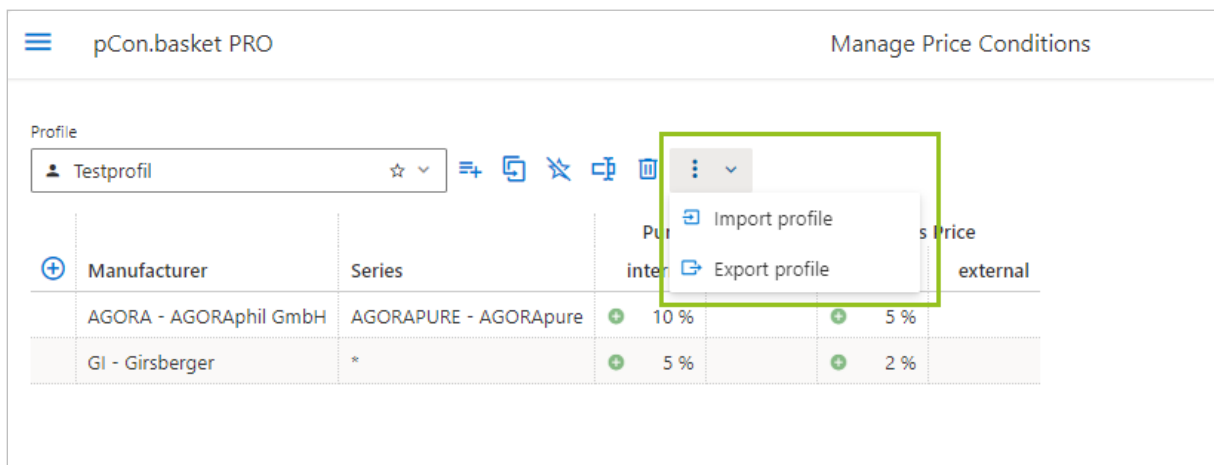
pCon.basket PRO

Manage Price Conditions

Profile

Testprofil

Import profile

Export profile

| Manufacturer | Series | Pu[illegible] inter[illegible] | | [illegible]s Price | external |
|---|---|---|---|---|---|
| AGORA - AGORAphil GmbH | AGORAPURE - AGORApure | 10 % | | 5 % | |
| GI - Girsberger | * | 5 % | | 2 % | |